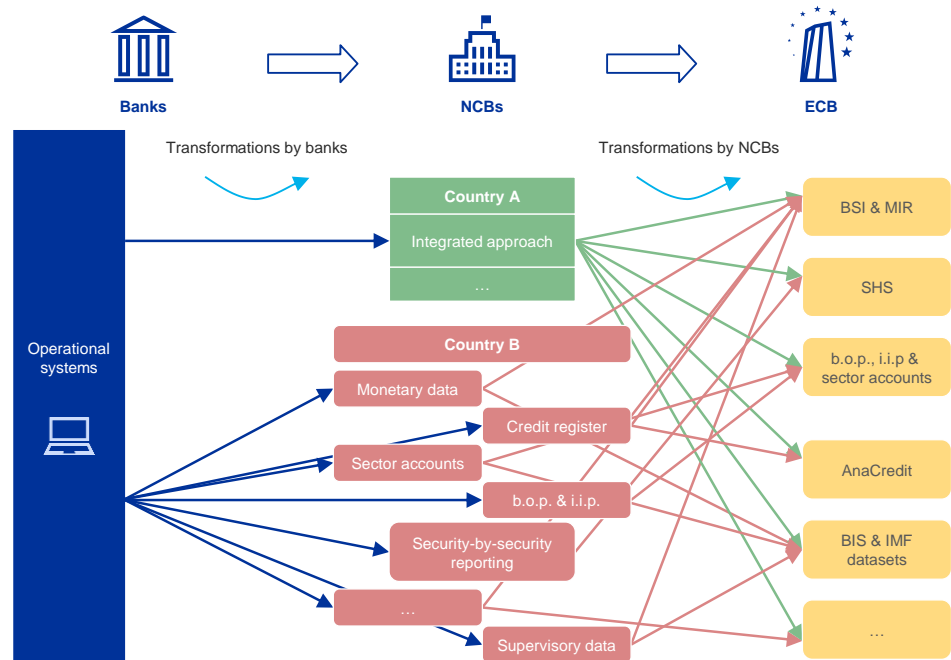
Banks

NCBs

ECB

Transformations by banks

Transformations by NCBs

Operational systems

Country A

Integrated approach

…

Country B

Monetary data

Credit register

Sector accounts

b.o.p. & i.i.p.

Security-by-security reporting

…

Supervisory data

BSI & MIR

SHS

b.o.p., i.i.p & sector accounts

AnaCredit

BIS & IMF datasets

…